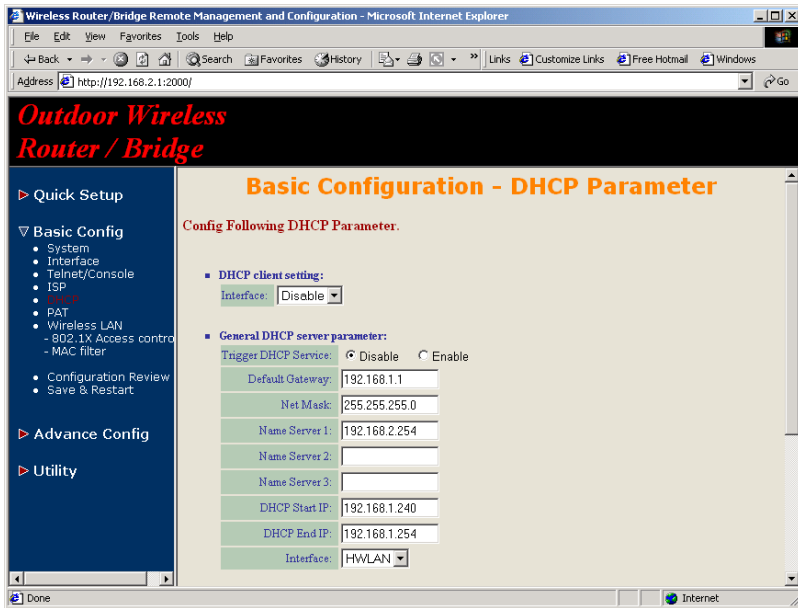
Wireless Router/Bridge Remote Management and Configuration - Microsoft Internet Explorer

File Edit View Favorites Tools Help

Back Search Favorites History Links Customize Links Free Hotmail Windows

Address http://192.168.2.1:2000/ Go

Outdoor Wireless Router / Bridge

Quick Setup

Basic Config
- System
- Interface
- Telnet/Console
- ISP
- DHCP
- PAT
- Wireless LAN
  - 802.1X Access contro
  - MAC filter
- Configuration Review
- Save & Restart

Advance Config

Utility

Basic Configuration - DHCP Parameter

Config Following DHCP Parameter.

- DHCP client setting:

| Interface: | Disable |
|---|---|

- General DHCP server parameter:

| Trigger DHCP Service: | Disable Enable |
|---|---|
| Default Gateway: | 192.168.1.1 |
| Net Mask: | 255.255.255.0 |
| Name Server 1: | 192.168.2.254 |
| Name Server 2: | |
| Name Server 3: | |
| DHCP Start IP: | 192.168.1.240 |
| DHCP End IP: | 192.168.1.254 |
| Interface: | HWLAN |

Done Internet